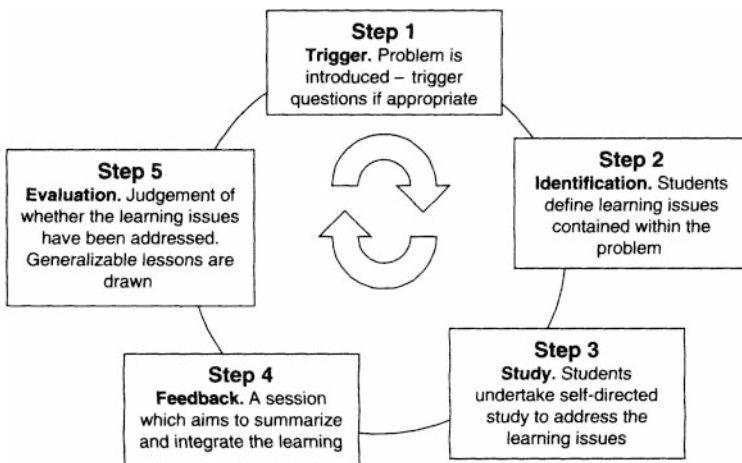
Step 1
Trigger. Problem is introduced – trigger questions if appropriate

Step 2
Identification. Students define learning issues contained within the problem

Step 3
Study. Students undertake self-directed study to address the learning issues

Step 4
Feedback. A session which aims to summarize and integrate the learning

Step 5
Evaluation. Judgement of whether the learning issues have been addressed. Generalizable lessons are drawn